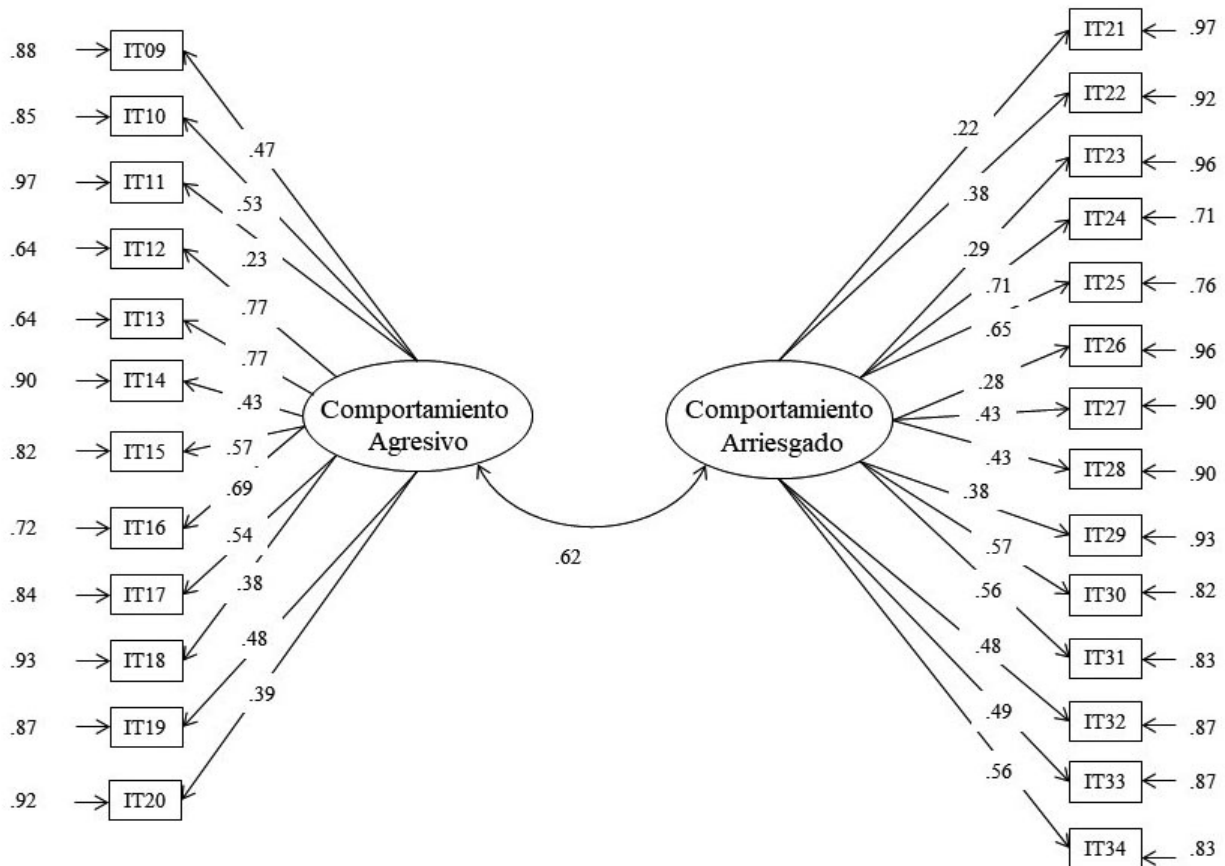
.88 IT09
.85 IT10
.97 IT11
.64 IT12
.64 IT13
.90 IT14
.82 IT15
.72 IT16
.84 IT17
.93 IT18
.87 IT19
.92 IT20

.47
.53
.23
.77
.77
.43
.57
.69
.54
.38
.48
.39

Comportamiento Agresivo

.62

Comportamiento Arriesgado

.22
.38
.29
.71
.65
.28
.43
.43
.38
.57
.56
.48
.49
.56

IT21 .97
IT22 .92
IT23 .96
IT24 .71
IT25 .76
IT26 .96
IT27 .90
IT28 .90
IT29 .93
IT30 .82
IT31 .83
IT32 .87
IT33 .87
IT34 .83